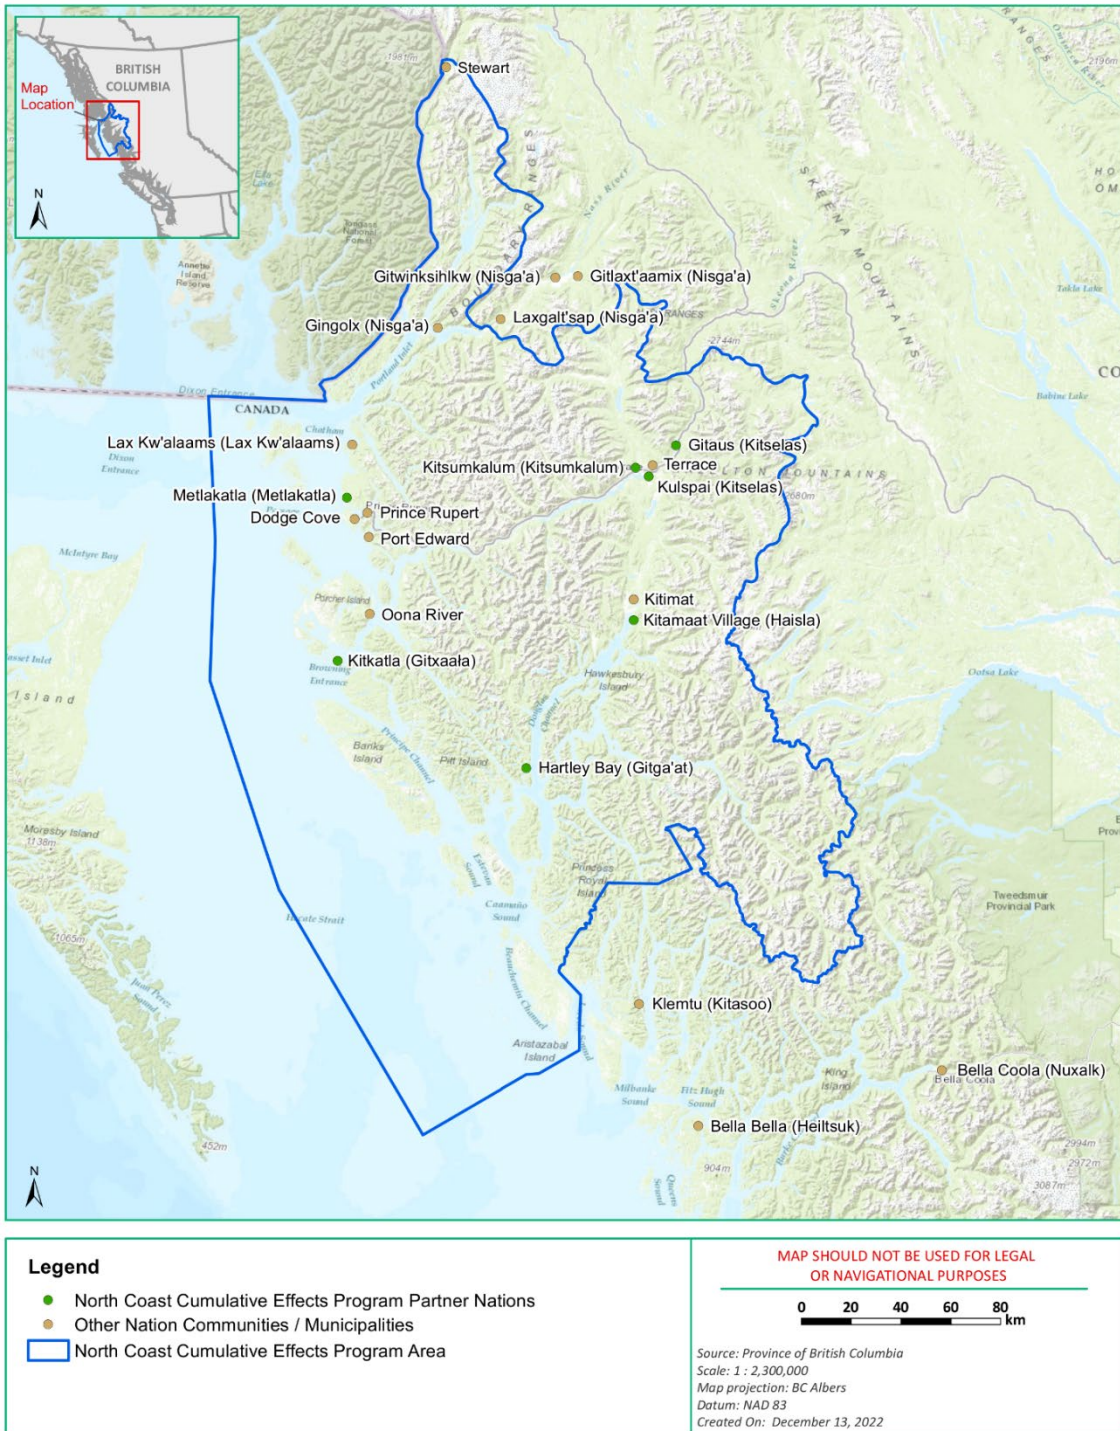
BRITISH COLUMBIA
Map Location
N

Stewart
Gitwinksihlkw (Nisga'a)
Gitlaxt'aamix (Nisga'a)
Gingolx (Nisga'a)
Laxgalt'sap (Nisga'a)
CANADA
Dixon Entrance
Lax Kw'alaams (Lax Kw'alaams)
Gitaus (Kitselas)
Kitsumkalum (Kitsumkalum)
Terrace
Kulspai (Kitselas)
Metlakatla (Metlakatla)
Dodge Cove
Prince Rupert
Port Edward
Oona River
Kitimat
Kitamaat Village (Haisla)
Kitkatla (Gitxaała)
Hartley Bay (Gitga'at)
Klemtu (Kitasoo)
Bella Coola (Nuxalk)
Bella Bella (Heiltsuk)
SKEENA MOUNTAINS
Tweedsmuir Provincial Park
Hecate Strait
Moresby Island
Banks Island
Pitt Island
Princess Royal Island
Aristazabal Island
King Island
Porcher Island
McIntyre Bay
Hawkesbury Island
Milbanke Sound
Fitz Hugh Sound
Portland Inlet
Babine Lake
Takla Lake
Ootsa Lake
N

Legend
North Coast Cumulative Effects Program Partner Nations
Other Nation Communities / Municipalities
North Coast Cumulative Effects Program Area

MAP SHOULD NOT BE USED FOR LEGAL OR NAVIGATIONAL PURPOSES
0 20 40 60 80 km
Source: Province of British Columbia
Scale: 1 : 2,300,000
Map projection: BC Albers
Datum: NAD 83
Created On: December 13, 2022